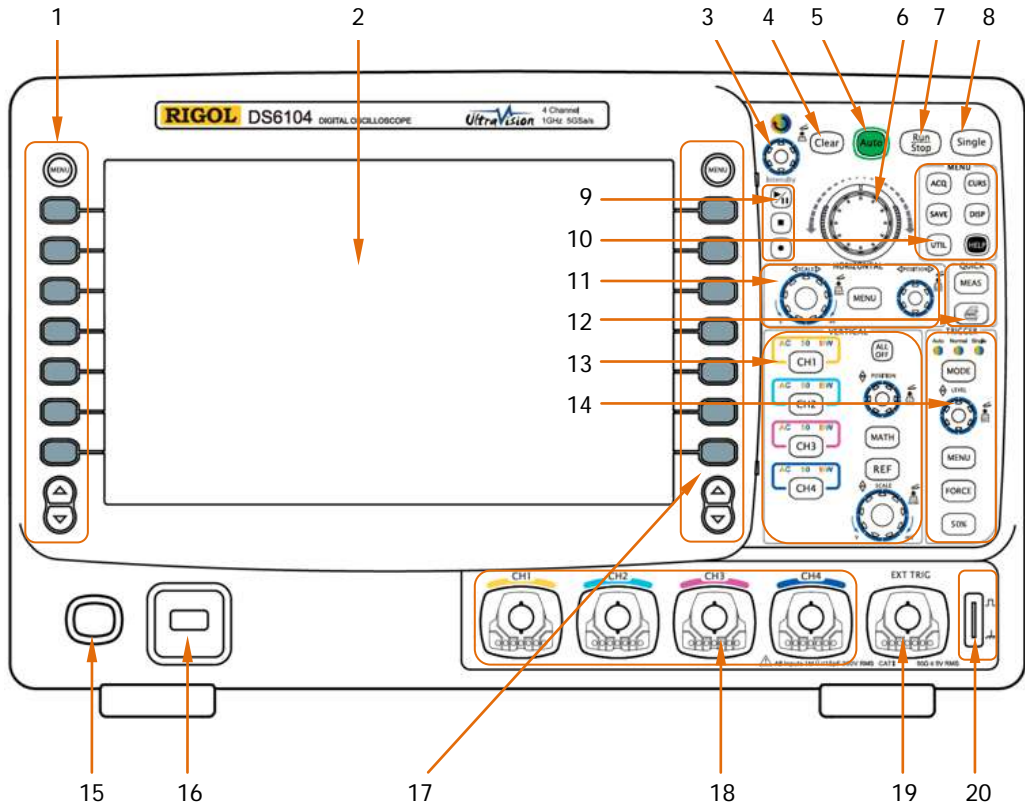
1 2 3 4 5 6 7 8

RIGOL DS6104 DIGITAL OSCILLOSCOPE UltraVision 4 Channel 1GHz 5GSa/s

MENU

Intensity

Clear

Auto

Run Stop

Single

MENU

ACQ CURS SAVE DISP UTIL HELP

9

10

HORIZONTAL SCALE POSITION MENU

QUICK MEAS

11

12

VERTICAL

TRIGGER Auto Normal Single

AC 10 BW CH1

ALL OFF

POSITION

MODE

LEVEL

13

14

AC 10 BW CH2

AC 10 BW CH3

MATH

AC 10 BW CH4

REF

SCALE

MENU

FORCE

50%

MENU

CH1 CH2 CH3 CH4 EXT TRIG

All Inputs 1MΩ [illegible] 300V RMS CAT I 50Ω ≤ 5V RMS

15 16 17 18 19 20